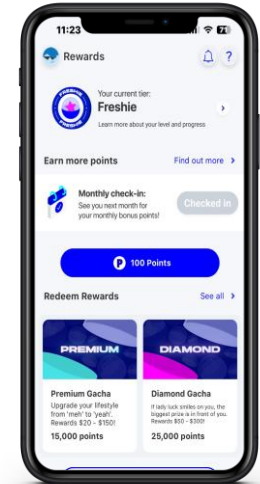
11:23

Rewards

Your current tier:
Freshie
Learn more about your level and progress

FRESHIE

Earn more points
Find out more

Monthly check-in:
See you next month for your monthly bonus points!
Checked in

100 Points

Redeem Rewards
See all

PREMIUM
Premium Gacha
Upgrade your lifestyle from 'meh' to 'yeah'. Rewards $20 - $150!
15,000 points

DIAMOND
Diamond Gacha
If lady luck smiles on you, the biggest prize is in front of you. Rewards $50 - $300!
25,000 points